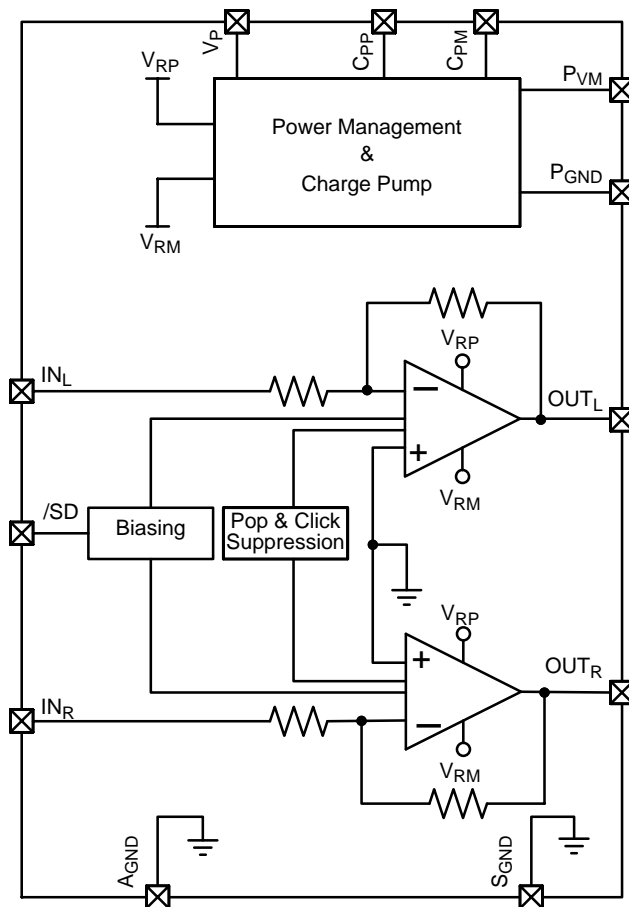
$V_P$
$C_{PP}$
$C_{PM}$
$V_{RP}$
$P_{VM}$
Power Management
&
Charge Pump
$P_{GND}$
$V_{RM}$
$V_{RP}$
$IN_L$
−
$OUT_L$
+
$V_{RM}$
/SD
Biasing
Pop & Click Suppression
$V_{RP}$
+
$OUT_R$
$IN_R$
−
$V_{RM}$
$A_{GND}$
$S_{GND}$